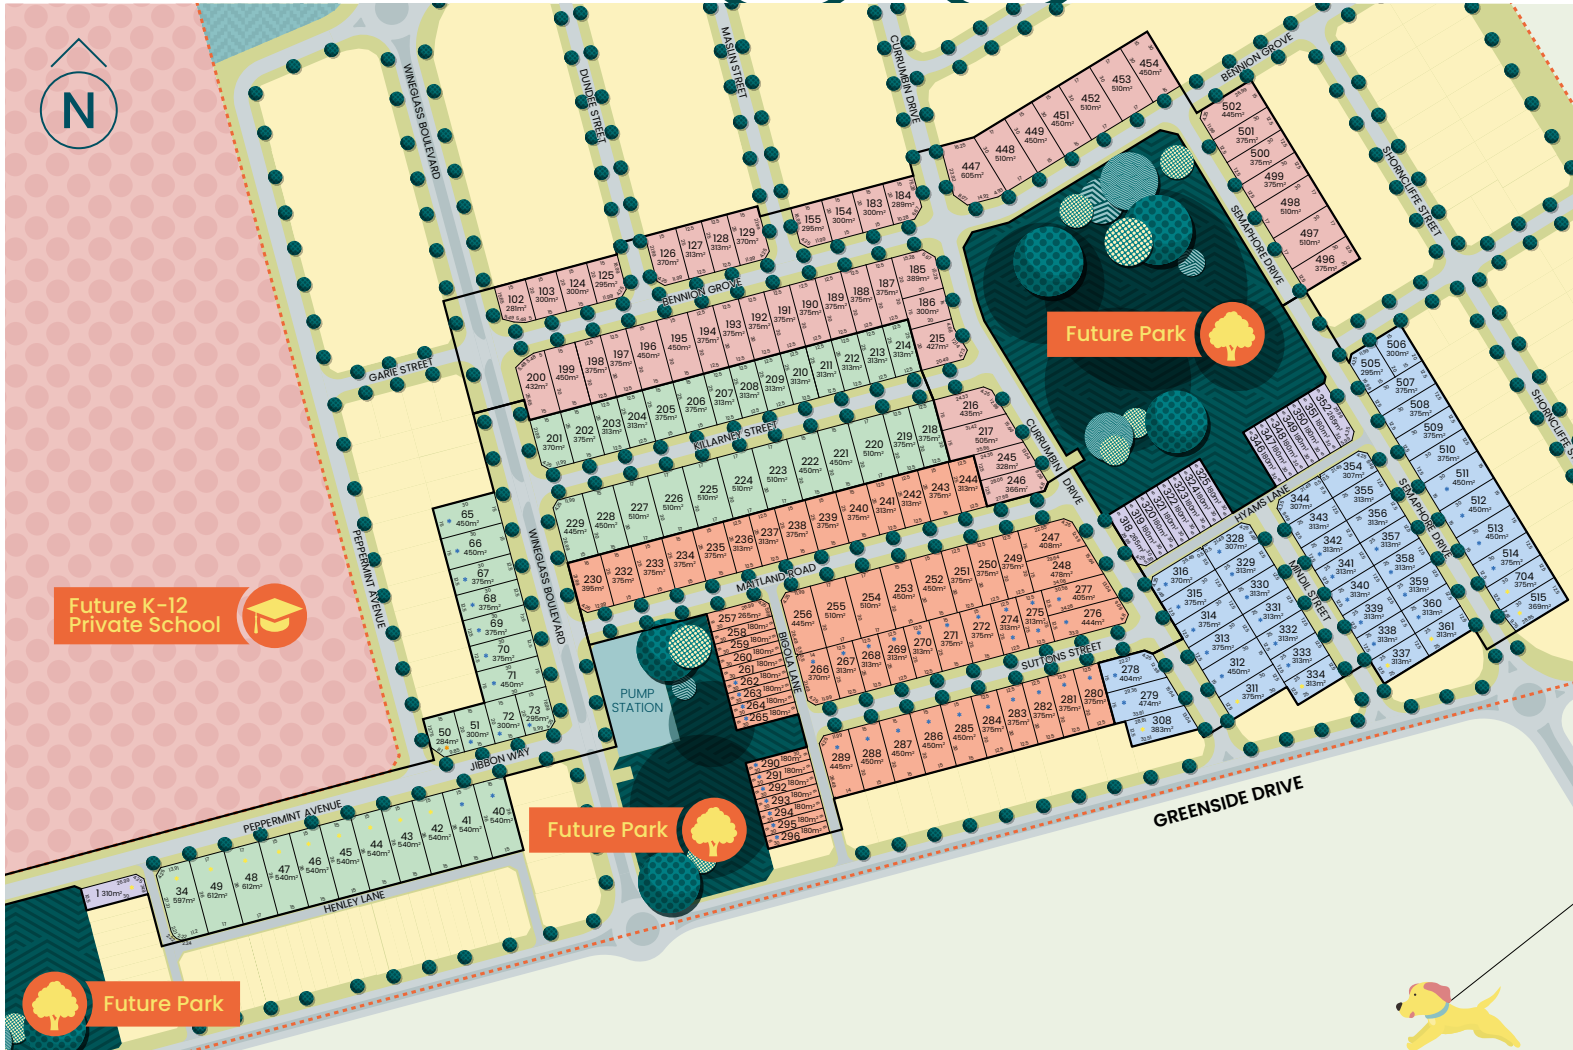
N

Future Park

Future K-12 Private School

Future Park

Future Park

PUMP STATION

WINEGLASS BOULEVARD
DUNDEE STREET
MASLIN STREET
CURRUMBIN DRIVE
BENNION GROVE
SHORNCLIFFE STREET
SEMAPHORE DRIVE
GARIE STREET
KILLARNEY STREET
PEPPERMINT AVENUE
MAITLAND ROAD
BIGGOLA LANE
SUTTONS STREET
HYAMS LANE
MINDIL STREET
JIBBON WAY
HENLEY LANE
GREENSIDE DRIVE

453 510m²
454 450m²
452 510m²
451 450m²
449 450m²
448 510m²
447 605m²
502 445m²
501 375m²
500 375m²
499 375m²
498 510m²
497 510m²
496 375m²
155 295m²
154 300m²
183 300m²
184 289m²
126 370m²
127 313m²
128 313m²
129 370m²
102 281m²
103 300m²
124 300m²
125 295m²
185 389m²
187 375m²
188 375m²
189 375m²
190 375m²
191 375m²
192 375m²
193 375m²
194 375m²
195 450m²
196 450m²
197 375m²
198 375m²
199 450m²
200 432m²
186 300m²
214 313m²
215 427m²
213 313m²
212 313m²
211 313m²
210 313m²
209 313m²
208 313m²
207 313m²
206 375m²
205 375m²
204 313m²
203 313m²
202 375m²
201 370m²
216 435m²
217 505m²
218 375m²
219 375m²
220 510m²
221 450m²
222 450m²
223 510m²
224 510m²
225 510m²
226 510m²
227 510m²
228 450m²
229 445m²
245 328m²
246 366m²
244 313m²
243 375m²
242 313m²
241 313m²
240 375m²
239 375m²
238 375m²
237 313m²
236 313m²
235 375m²
234 375m²
233 375m²
232 375m²
230 395m²
247 408m²
248 478m²
249 375m²
250 375m²
251 375m²
252 450m²
253 450m²
254 510m²
255 510m²
256 445m²
277 405m²
276 444m²
275 313m²
274 313m²
272 375m²
271 375m²
270 313m²
269 313m²
268 313m²
267 313m²
266 370m²
257 265m²
258 180m²
259 180m²
260 180m²
261 180m²
262 180m²
263 180m²
264 180m²
265 180m²
278 404m²
279 474m²
280 375m²
281 375m²
282 375m²
283 313m²
284 375m²
285 450m²
286 450m²
287 450m²
288 450m²
289 445m²
290 180m²
291 180m²
292 180m²
293 180m²
294 180m²
295 180m²
296 180m²
308 383m²
65 450m²
66 450m²
67 375m²
68 375m²
69 375m²
70 375m²
71 450m²
72 300m²
73 295m²
50 284m²
51 300m²
40 540m²
41 540m²
42 540m²
43 540m²
44 540m²
45 540m²
46 540m²
47 540m²
48 612m²
49 612m²
34 597m²
1 310m²
316 370m²
315 375m²
314 375m²
313 375m²
312 450m²
311 375m²
328 307m²
329 313m²
330 313m²
331 313m²
332 313m²
333 313m²
334 313m²
344 307m²
343 313m²
342 313m²
341 313m²
340 313m²
339 313m²
338 313m²
337 313m²
354 307m²
355 313m²
356 313m²
357 313m²
358 313m²
359 313m²
360 313m²
361 313m²
506 300m²
505 295m²
507 375m²
508 375m²
509 375m²
510 375m²
511 450m²
512 450m²
513 450m²
514 375m²
704 375m²
515 369m²
318 319 320 321 322 323 324 325
346 347 348 349 350 351 352